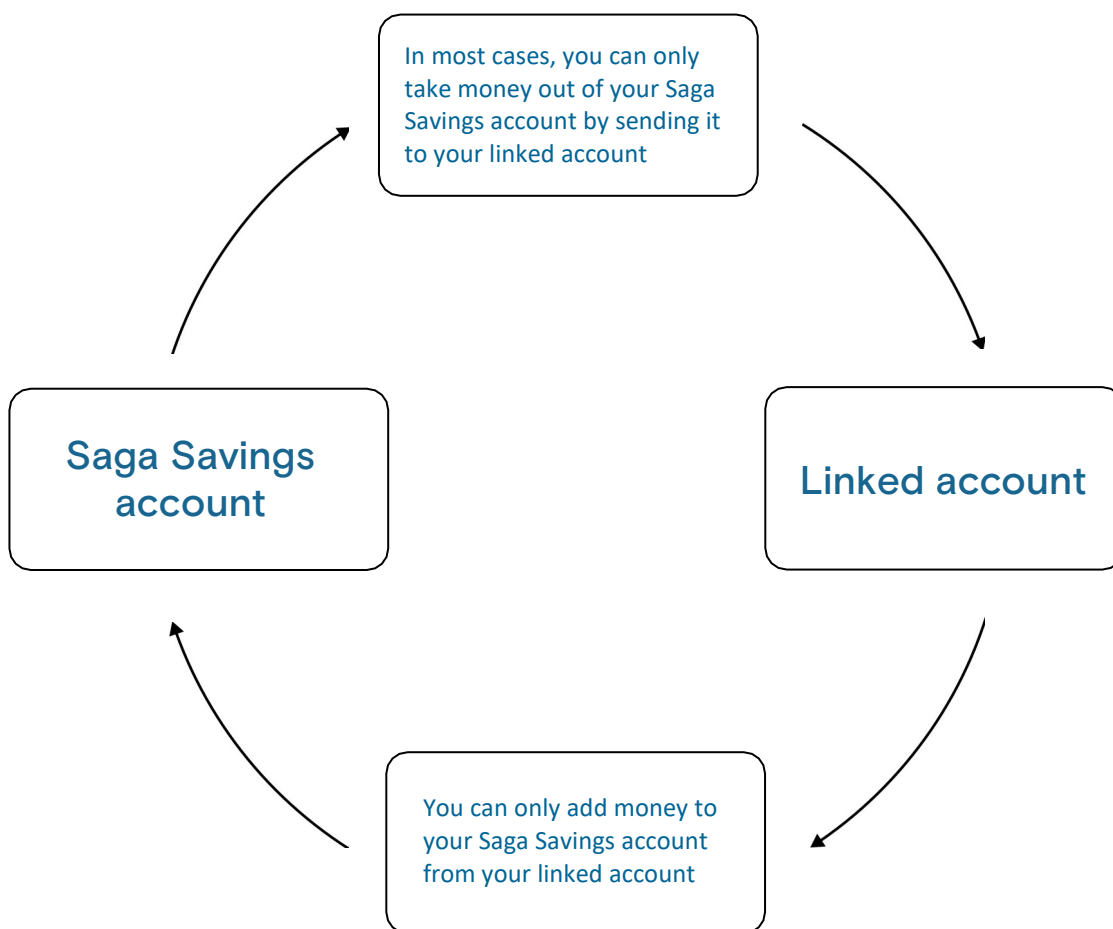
In most cases, you can only take money out of your Saga Savings account by sending it to your linked account

Saga Savings account

Linked account

You can only add money to your Saga Savings account from your linked account